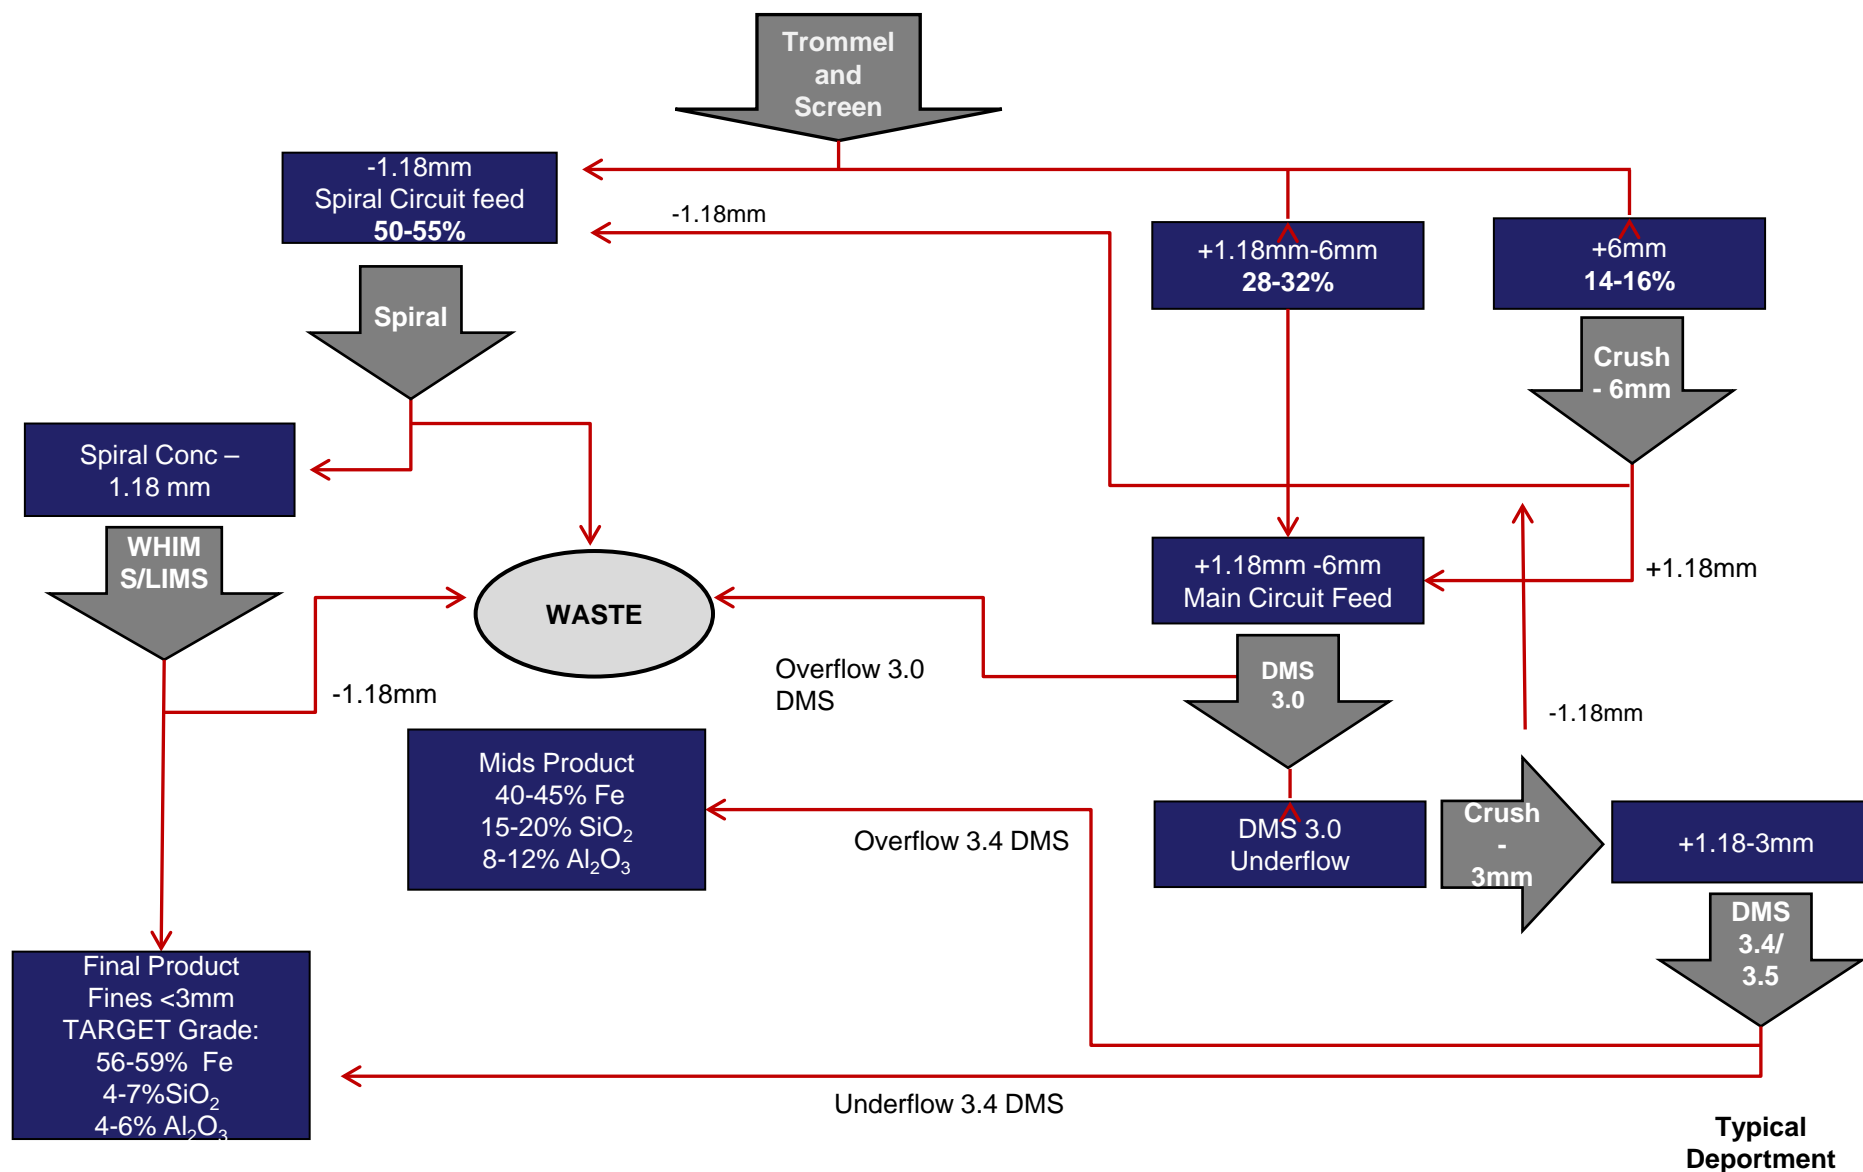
Trommel and Screen

-1.18mm
Spiral Circuit feed
50-55%

-1.18mm

+1.18mm-6mm
28-32%

+6mm
14-16%

Spiral

Crush - 6mm

Spiral Conc – 1.18 mm

WHIM S/LIMS

WASTE

+1.18mm -6mm
Main Circuit Feed

+1.18mm

-1.18mm

Overflow 3.0 DMS

DMS 3.0

-1.18mm

Mids Product
40-45% Fe
15-20% $SiO_2$
8-12% $Al_2O_3$

Overflow 3.4 DMS

DMS 3.0
Underflow

Crush - 3mm

+1.18-3mm

DMS 3.4/ 3.5

Final Product
Fines <3mm
TARGET Grade:
56-59% Fe
4-7%$SiO_2$
4-6% $Al_2O_3$

Underflow 3.4 DMS

Typical Deportment